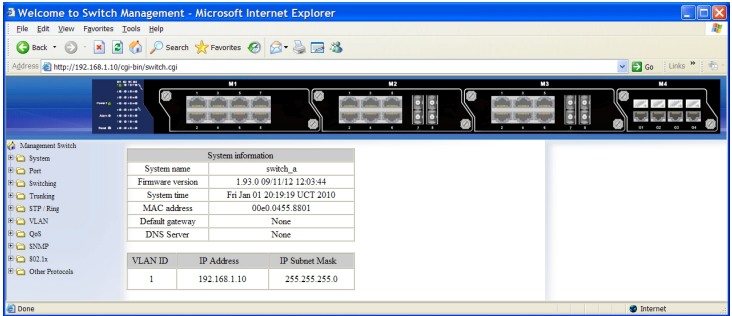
Welcome to Switch Management - Microsoft Internet Explorer

File Edit View Favorites Tools Help

Back Search Favorites

Address http://192.168.1.10/cgi-bin/switch.cgi Go Links »

M1 M2 M3 M4

Management Switch
System
Port
Switching
Trunking
STP / Ring
VLAN
QoS
SNMP
802.1x
Other Protocols

| System information | |
|---|---|
| System name | switch_a |
| Firmware version | 1.93.0 09/11/12 12:03:44 |
| System time | Fri Jan 01 20:19:19 UCT 2010 |
| MAC address | 00e0.0455.8801 |
| Default gateway | None |
| DNS Server | None |

| VLAN ID | IP Address | IP Subnet Mask |
|---|---|---|
| 1 | 192.168.1.10 | 255.255.255.0 |

Done Internet